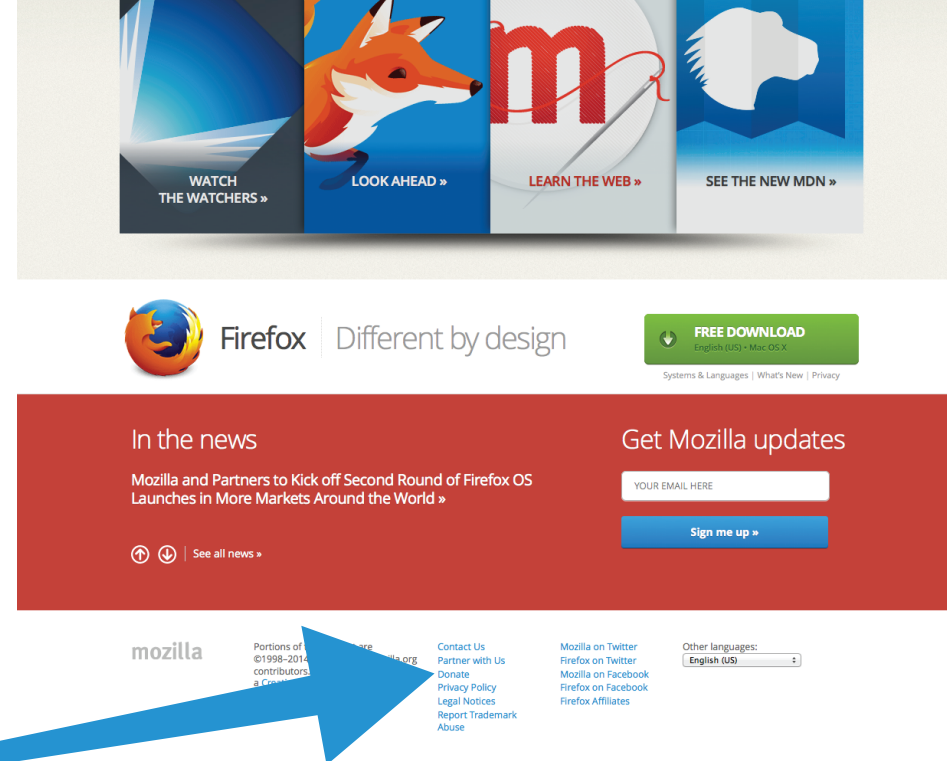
WATCH THE WATCHERS »

LOOK AHEAD »

LEARN THE WEB »

SEE THE NEW MDN »

Firefox Different by design

FREE DOWNLOAD
English (US) • Mac OS X

Systems & Languages | What's New | Privacy

In the news

Mozilla and Partners to Kick off Second Round of Firefox OS Launches in More Markets Around the World »

See all news »

Get Mozilla updates

YOUR EMAIL HERE

Sign me up »

mozilla

Portions of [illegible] are ©1998–2014 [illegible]la.org contributors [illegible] a Creati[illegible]

Contact Us
Partner with Us
Donate
Privacy Policy
Legal Notices
Report Trademark Abuse

Mozilla on Twitter
Firefox on Twitter
Mozilla on Facebook
Firefox on Facebook
Firefox Affiliates

Other languages:
English (US)